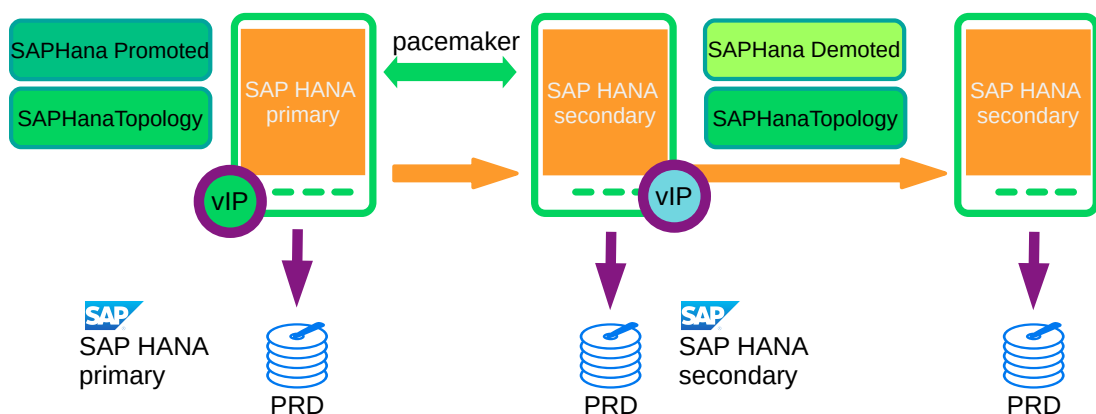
SAPHana Promoted

SAPHanaTopology

SAP HANA primary

pacemaker

SAP HANA secondary

SAPHana Demoted

SAPHanaTopology

SAP HANA secondary

vIP

vIP

SAP

SAP HANA primary

PRD

PRD

SAP

SAP HANA secondary

PRD